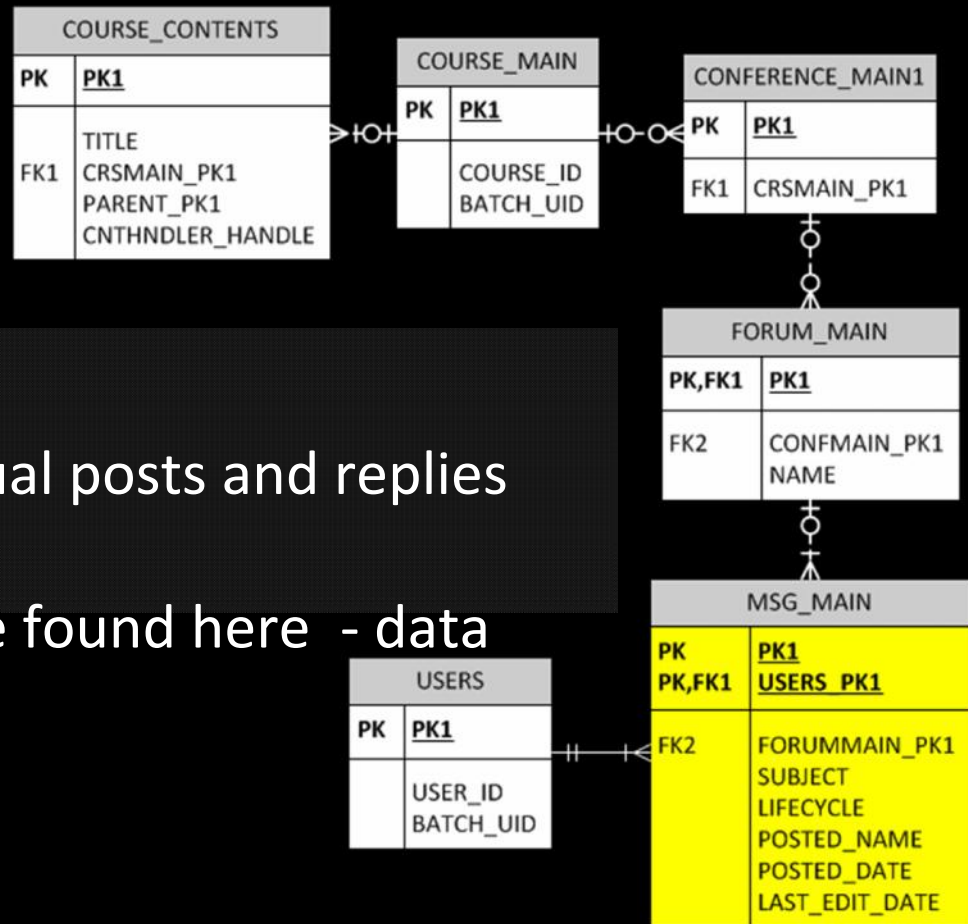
| COURSE_CONTENTS | |
|---|---|
| PK | PK1 |
| FK1 | TITLE CRSMAIN_PK1 PARENT_PK1 CNTHNDLER_HANDLE |

| COURSE_MAIN | |
|---|---|
| PK | PK1 |
| | COURSE_ID BATCH_UID |

| CONFERENCE_MAIN1 | |
|---|---|
| PK | PK1 |
| FK1 | CRSMAIN_PK1 |

| FORUM_MAIN | |
|---|---|
| PK,FK1 | PK1 |
| FK2 | CONFMAIN_PK1 NAME |

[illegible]ual posts and replies

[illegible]e found here - data

| USERS | |
|---|---|
| PK | PK1 |
| | USER_ID BATCH_UID |

| MSG_MAIN | |
|---|---|
| PK PK,FK1 | PK1 USERS_PK1 |
| FK2 | FORUMMAIN_PK1 SUBJECT LIFECYCLE POSTED_NAME POSTED_DATE LAST_EDIT_DATE |